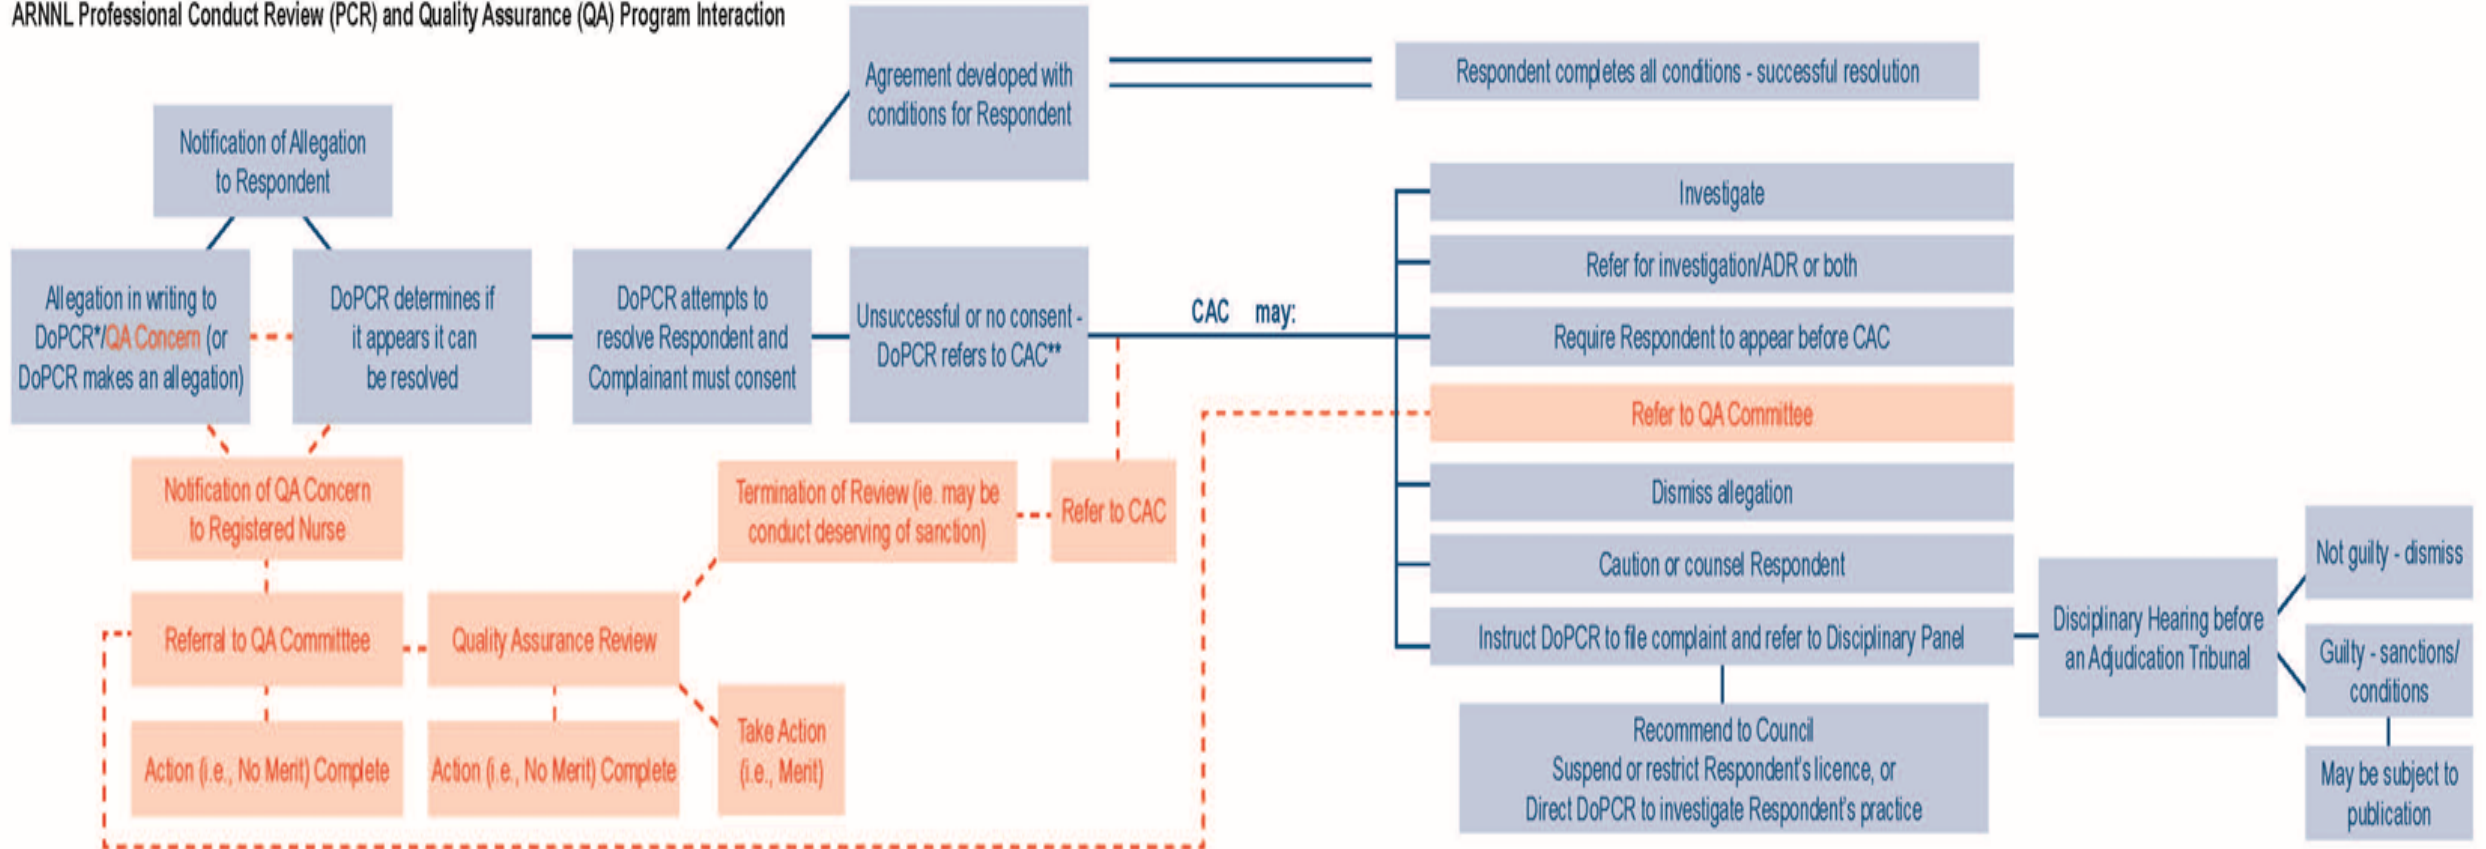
ARNNL Professional Conduct Review (PCR) and Quality Assurance (QA) Program Interaction

Notification of Allegation to Respondent

Allegation in writing to DoPCR*/QA Concern (or DoPCR makes an allegation)

DoPCR determines if it appears it can be resolved

DoPCR attempts to resolve Respondent and Complainant must consent

Agreement developed with conditions for Respondent

Respondent completes all conditions - successful resolution

Unsuccessful or no consent - DoPCR refers to CAC**

CAC may:

Investigate

Refer for investigation/ADR or both

Require Respondent to appear before CAC

Refer to QA Committee

Dismiss allegation

Caution or counsel Respondent

Instruct DoPCR to file complaint and refer to Disciplinary Panel

Recommend to Council
Suspend or restrict Respondent's licence, or
Direct DoPCR to investigate Respondent's practice

Disciplinary Hearing before an Adjudication Tribunal

Not guilty - dismiss

Guilty - sanctions/ conditions

May be subject to publication

Notification of QA Concern to Registered Nurse

Referral to QA Committee

Quality Assurance Review

Termination of Review (ie. may be conduct deserving of sanction)

Refer to CAC

Action (i.e., No Merit) Complete

Action (i.e., No Merit) Complete

Take Action (i.e., Merit)